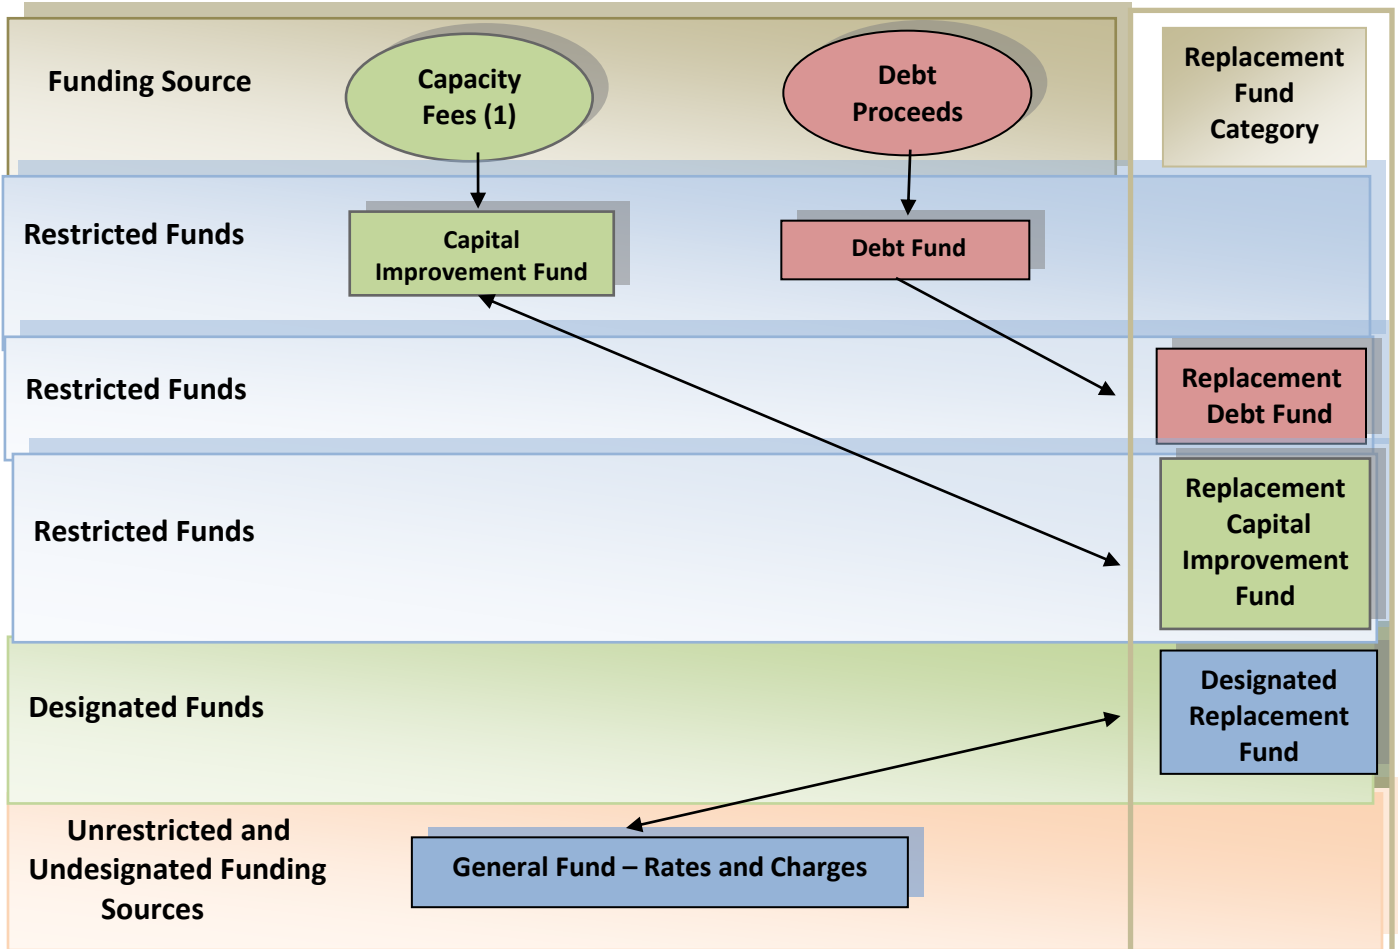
Funding Source

Capacity Fees (1)

Debt Proceeds

Replacement Fund Category

Restricted Funds

Capital Improvement Fund

Debt Fund

Restricted Funds

Replacement Debt Fund

Restricted Funds

Replacement Capital Improvement Fund

Designated Funds

Designated Replacement Fund

Unrestricted and Undesignated Funding Sources

General Fund – Rates and Charges